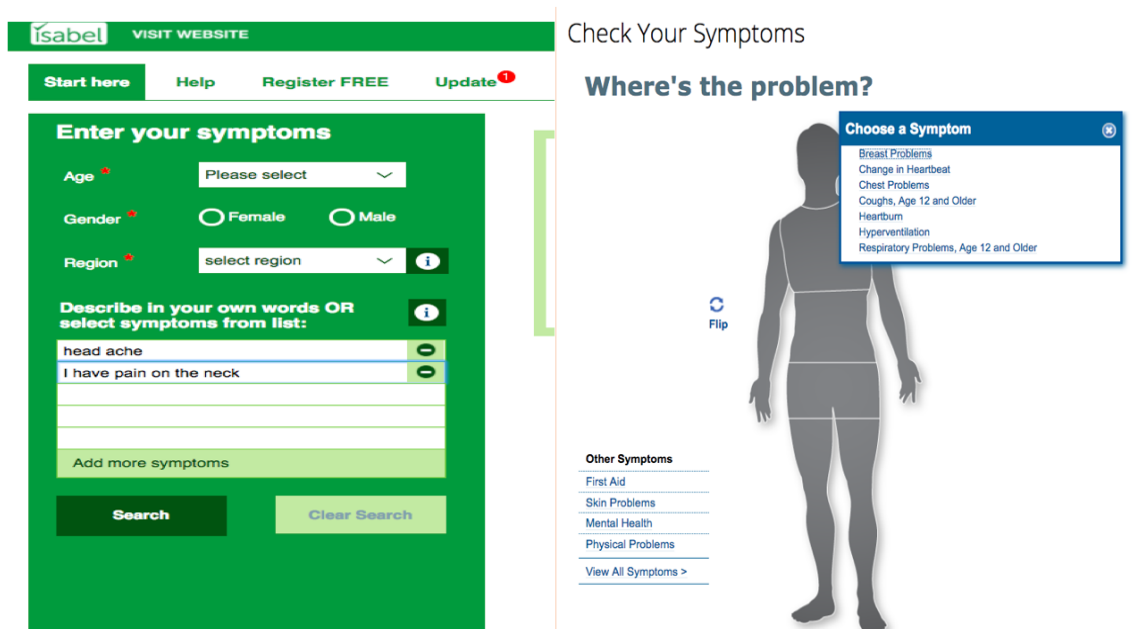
isabel VISIT WEBSITE

Start here Help Register FREE Update 1

Enter your symptoms

Age *
Please select

Gender *
Female Male

Region *
select region

Describe in your own words OR select symptoms from list:

head ache
I have pain on the neck

Add more symptoms

Search Clear Search

Check Your Symptoms

Where's the problem?

Choose a Symptom
Breast Problems
Change in Heartbeat
Chest Problems
Coughs, Age 12 and Older
Heartburn
Hyperventilation
Respiratory Problems, Age 12 and Older

Flip

Other Symptoms
First Aid
Skin Problems
Mental Health
Physical Problems
View All Symptoms >